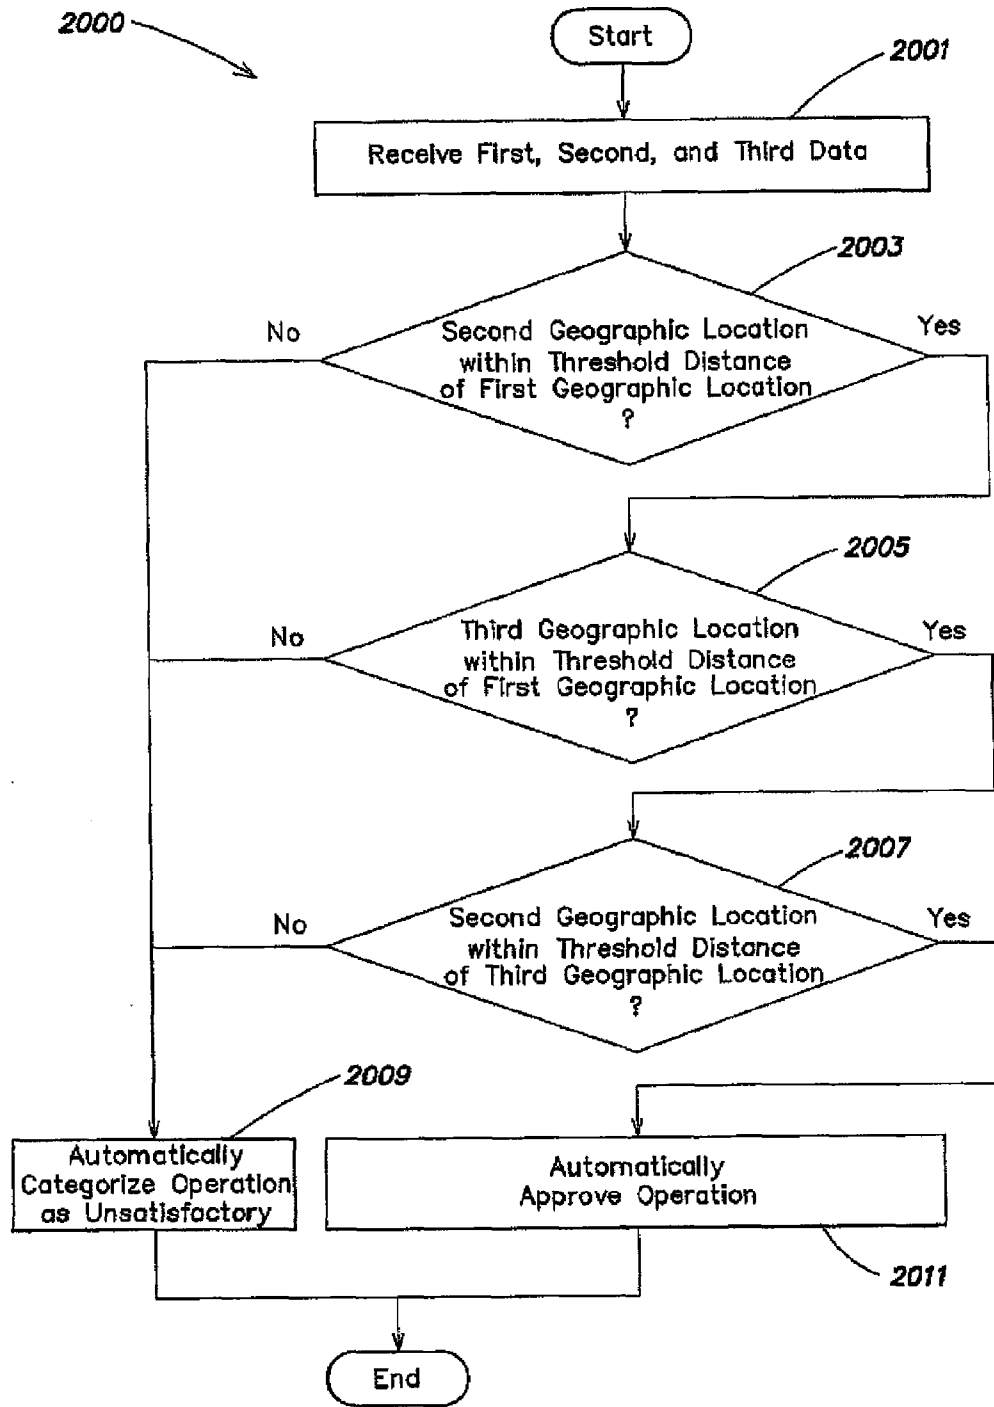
2000

Start

2001

Receive First, Second, and Third Data

2003

No

Second Geographic Location within Threshold Distance of First Geographic Location ?

Yes

2005

No

Third Geographic Location within Threshold Distance of First Geographic Location ?

Yes

2007

No

Second Geographic Location within Threshold Distance of Third Geographic Location ?

Yes

2009

Automatically Categorize Operation as Unsatisfactory

Automatically Approve Operation

2011

End